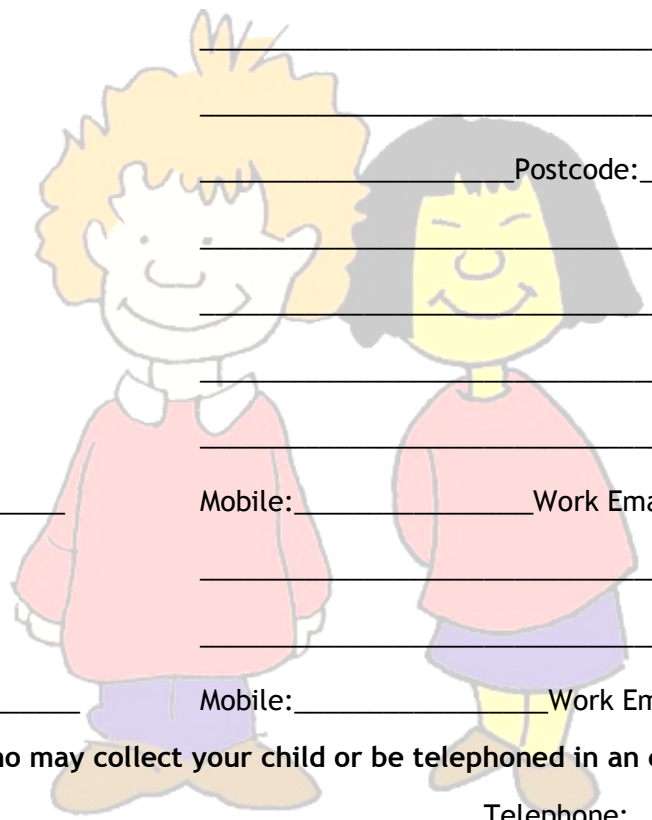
____________________________

____________________________

__________________Postcode:_

____________________________

____________________________

____________________________

____________________________

_____ Mobile:________________Work Ema

____________________________

____________________________

_____ Mobile:________________Work Em

ho may collect your child or be telephoned in an e

Telephone: